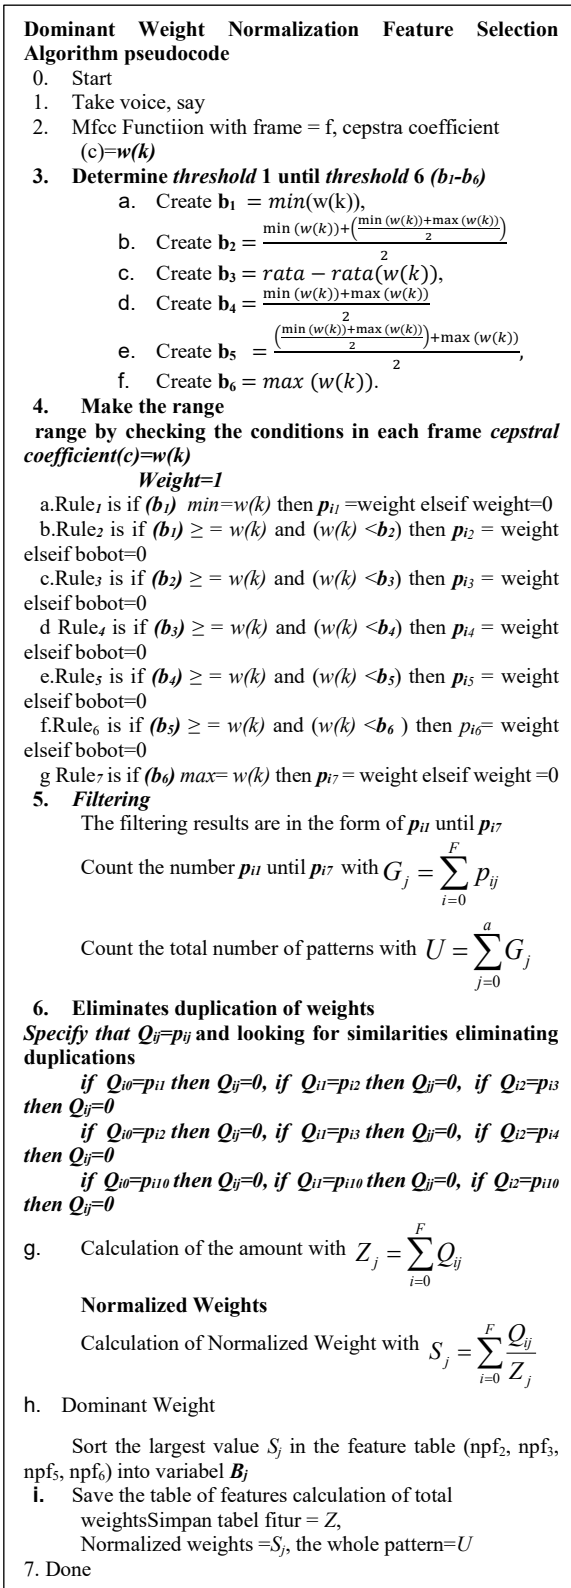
**Dominant Weight Normalization Feature Selection Algorithm pseudocode**

0. Start
1. Take voice, say
2. Mfcc Functiion with frame = f, cepstra coefficient (c)=$w(k)$
3. **Determine *threshold* 1 until *threshold* 6 *($b_1$-$b_6$)***
   a. Create $\mathbf{b_1} = min(\text{w(k)})$,
   b. Create $\mathbf{b_2} = \frac{\min(w(k))+\left(\frac{\min(w(k))+\max(w(k))}{2}\right)}{2}$
   c. Create $\mathbf{b_3} = rata-rata(w(k))$,
   d. Create $\mathbf{b_4} = \frac{\min(w(k))+\max(w(k))}{2}$
   e. Create $\mathbf{b_5} = \frac{\left(\frac{\min(w(k))+\max(w(k))}{2}\right)+\max(w(k))}{2}$,
   f. Create $\mathbf{b_6} = max\ (w(k))$.
4. **Make the range**
**range by checking the conditions in each frame *cepstral coefficient(c)=w(k)***
***Weight=1***
a.Rule$_1$ is if ***(b$_1$)*** *min=w(k)* then $p_{i1}$ =weight elseif weight=0
b.Rule$_2$ is if ***(b$_1$)*** ≥ = *w(k)* and (*w(k)* <$b_2$) then $p_{i2}$ = weight elseif bobot=0
c.Rule$_3$ is if ***(b$_2$)*** ≥ = *w(k)* and (*w(k)* <$b_3$) then $p_{i3}$ = weight elseif bobot=0
d Rule$_4$ is if ***(b$_3$)*** ≥ = *w(k)* and (*w(k)* <$b_4$) then $p_{i4}$ = weight elseif bobot=0
e.Rule$_5$ is if ***(b$_4$)*** ≥ = *w(k)* and (*w(k)* <$b_5$) then $p_{i5}$ = weight elseif bobot=0
f.Rule$_6$ is if ***(b$_5$)*** ≥ = *w(k)* and (*w(k)* <$b_6$ ) then $p_{i6}$= weight elseif bobot=0
g Rule$_7$ is if ***(b$_6$)*** *max= w(k)* then $p_{i7}$ = weight elseif weight =0
5. ***Filtering***
The filtering results are in the form of $p_{i1}$ until $p_{i7}$
Count the number $p_{i1}$ until $p_{i7}$ with $G_j = \sum_{i=0}^{F} p_{ij}$
Count the total number of patterns with $U = \sum_{j=0}^{a} G_j$
6. **Eliminates duplication of weights**
***Specify that $Q_{ij}$=$p_{ij}$ and looking for similarities eliminating duplications***
***if $Q_{i0}$=$p_{i1}$ then $Q_{ij}$=0, if $Q_{i1}$=$p_{i2}$ then $Q_{ij}$=0, if $Q_{i2}$=$p_{i3}$ then $Q_{ij}$=0***
***if $Q_{i0}$=$p_{i2}$ then $Q_{ij}$=0, if $Q_{i1}$=$p_{i3}$ then $Q_{ij}$=0, if $Q_{i2}$=$p_{i4}$ then $Q_{ij}$=0***
***if $Q_{i0}$=$p_{i10}$ then $Q_{ij}$=0, if $Q_{i1}$=$p_{i10}$ then $Q_{ij}$=0, if $Q_{i2}$=$p_{i10}$ then $Q_{ij}$=0***
g. Calculation of the amount with $Z_j = \sum_{i=0}^{F} Q_{ij}$
**Normalized Weights**
Calculation of Normalized Weight with $S_j = \sum_{i=0}^{F} \frac{Q_{ij}}{Z_j}$
h. Dominant Weight
Sort the largest value $S_j$ in the feature table (npf$_2$, npf$_3$, npf$_5$, npf$_6$) into variabel $B_j$
**i.** Save the table of features calculation of total weightsSimpan tabel fitur = *Z*,
Normalized weights =$S_j$, the whole pattern=*U*
7. Done